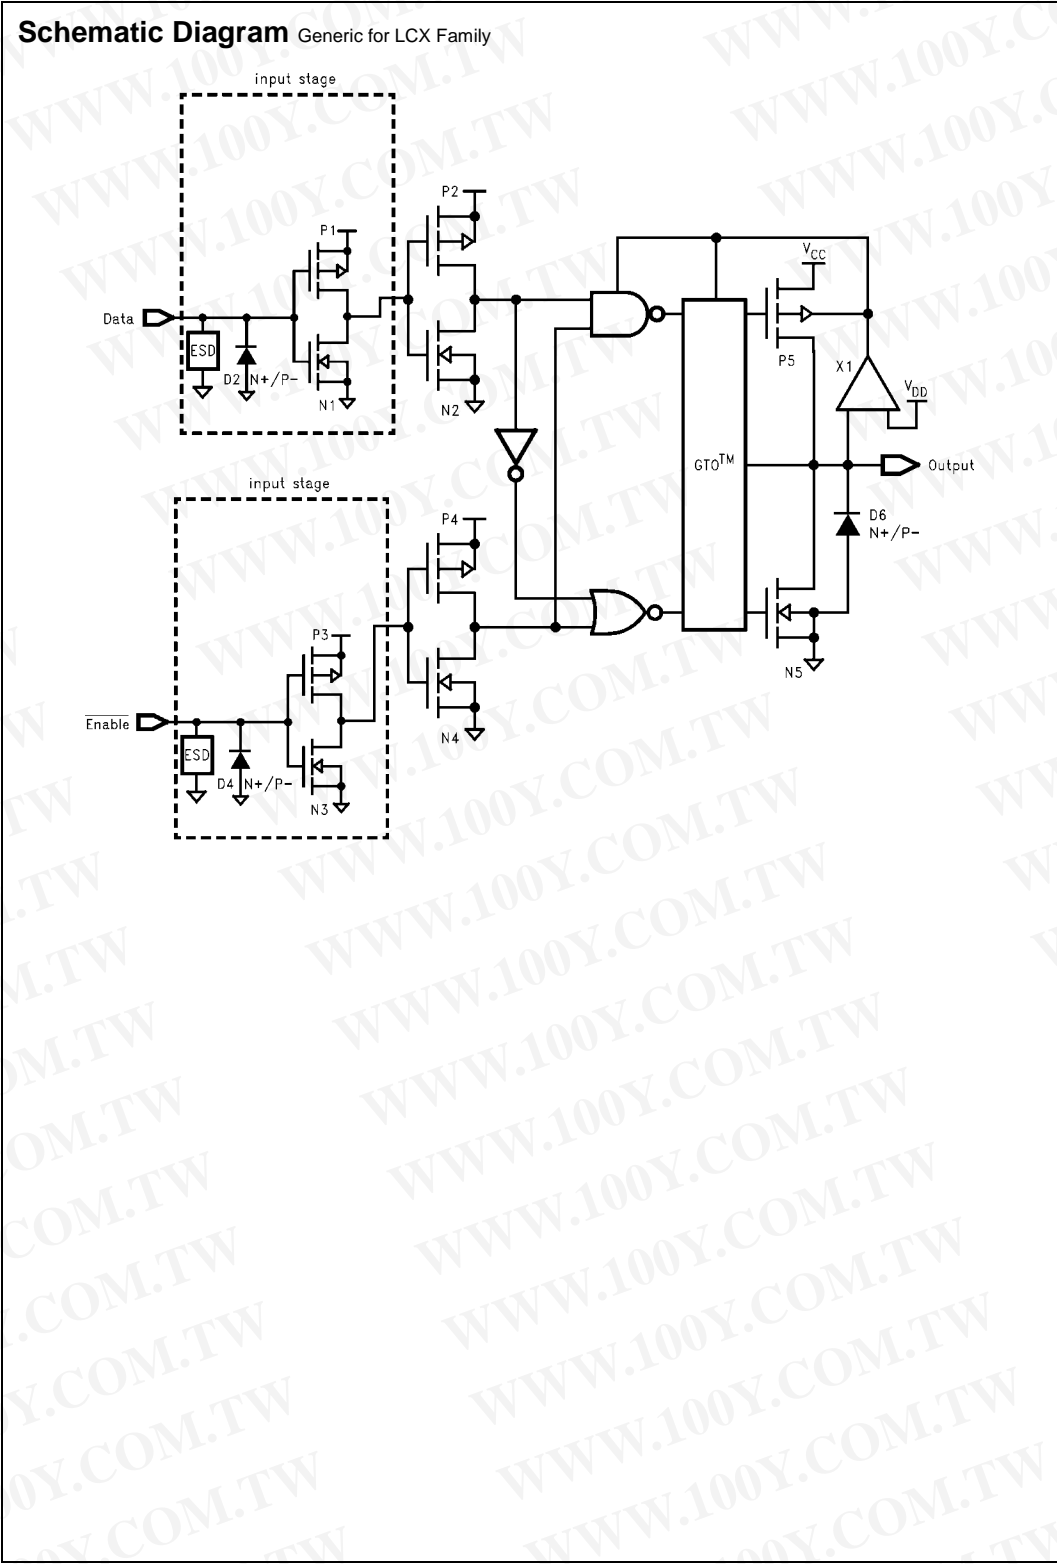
Schematic Diagram Generic for LCX Family

input stage

P1

Data

ESD

D2 N+/P-

N1

P2

N2

input stage

P3

$\overline{\text{Enable}}$

ESD

D4 N+/P-

N3

P4

N4

$GTO^{TM}$

$V_{CC}$

P5

X1

$V_{DD}$

Output

D6
N+/P-

N5

WWW.100Y.COM.TW